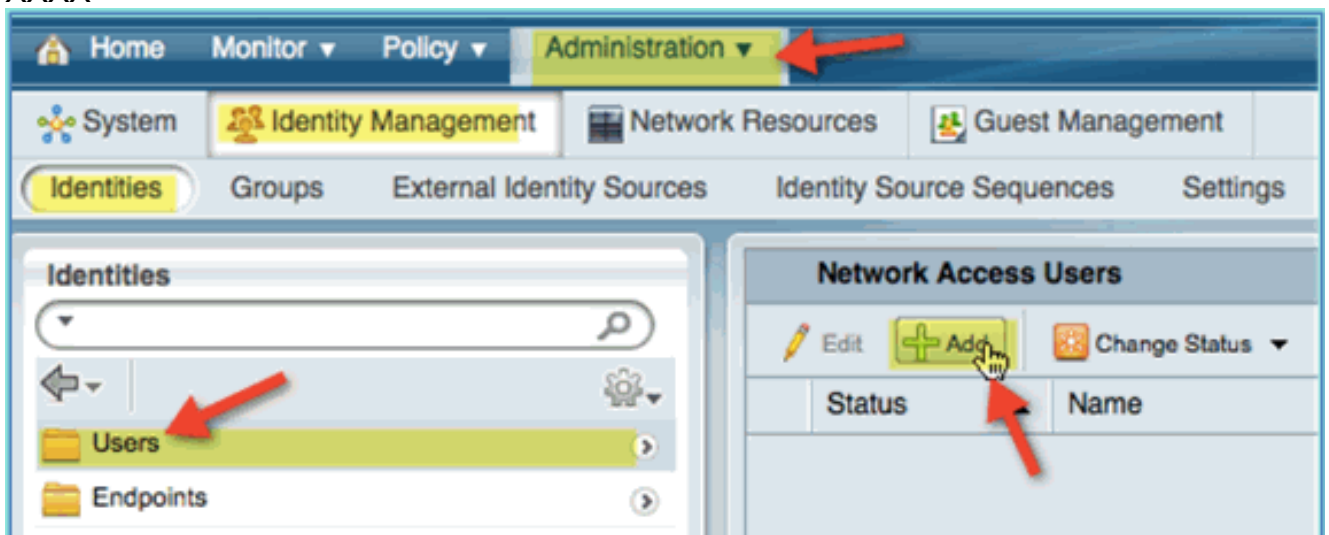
Home Monitor ▾ Policy ▾ Administration ▾

System Identity Management Network Resources Guest Management

Identities Groups External Identity Sources Identity Source Sequences Settings

Identities

Users

Endpoints

Network Access Users

Edit Add Change Status ▾

Status Name